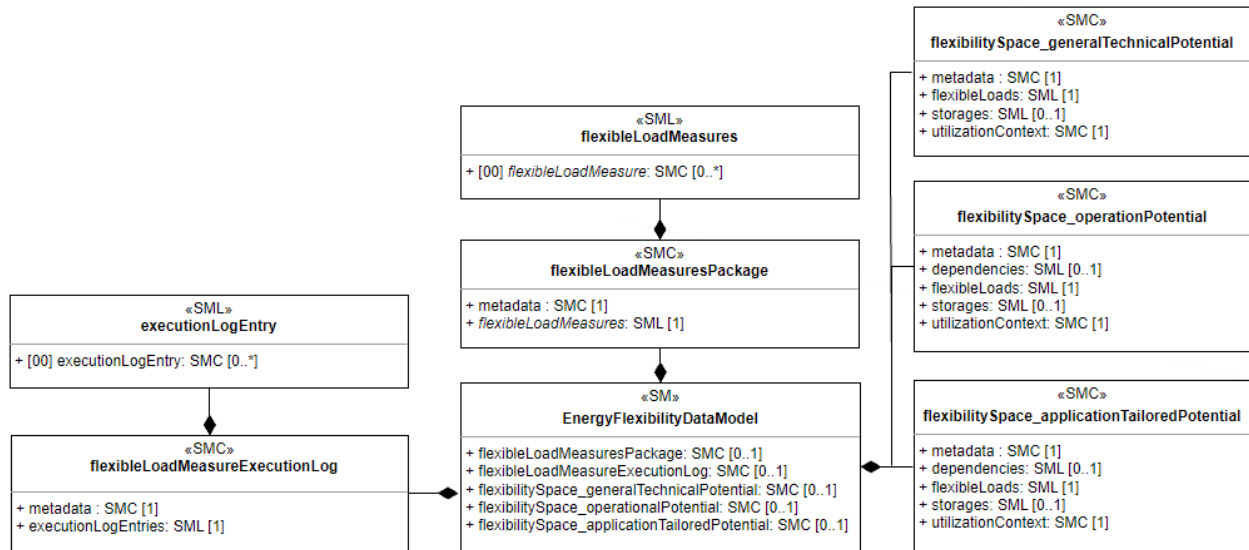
«SMC»
flexibilitySpace_generalTechnicalPotential

+ metadata : SMC [1]
+ flexibleLoads: SML [1]
+ storages: SML [0..1]
+ utilizationContext: SMC [1]

«SML»
flexibleLoadMeasures

+ [00] flexibleLoadMeasure: SMC [0..*]

«SMC»
flexibilitySpace_operationPotential

+ metadata : SMC [1]
+ dependencies: SML [0..1]
+ flexibleLoads: SML [1]
+ storages: SML [0..1]
+ utilizationContext: SMC [1]

«SMC»
flexibleLoadMeasuresPackage

+ metadata : SMC [1]
+ flexibleLoadMeasures: SML [1]

«SML»
executionLogEntry

+ [00] executionLogEntry: SMC [0..*]

«SM»
EnergyFlexibilityDataModel

+ flexibleLoadMeasuresPackage: SMC [0..1]
+ flexibleLoadMeasureExecutionLog: SMC [0..1]
+ flexibilitySpace_generalTechnicalPotential: SMC [0..1]
+ flexibilitySpace_operationalPotential: SMC [0..1]
+ flexibilitySpace_applicationTailoredPotential: SMC [0..1]

«SMC»
flexibilitySpace_applicationTailoredPotential

+ metadata : SMC [1]
+ dependencies: SML [0..1]
+ flexibleLoads: SML [1]
+ storages: SML [0..1]
+ utilizationContext: SMC [1]

«SMC»
flexibleLoadMeasureExecutionLog

+ metadata : SMC [1]
+ executionLogEntries: SML [1]